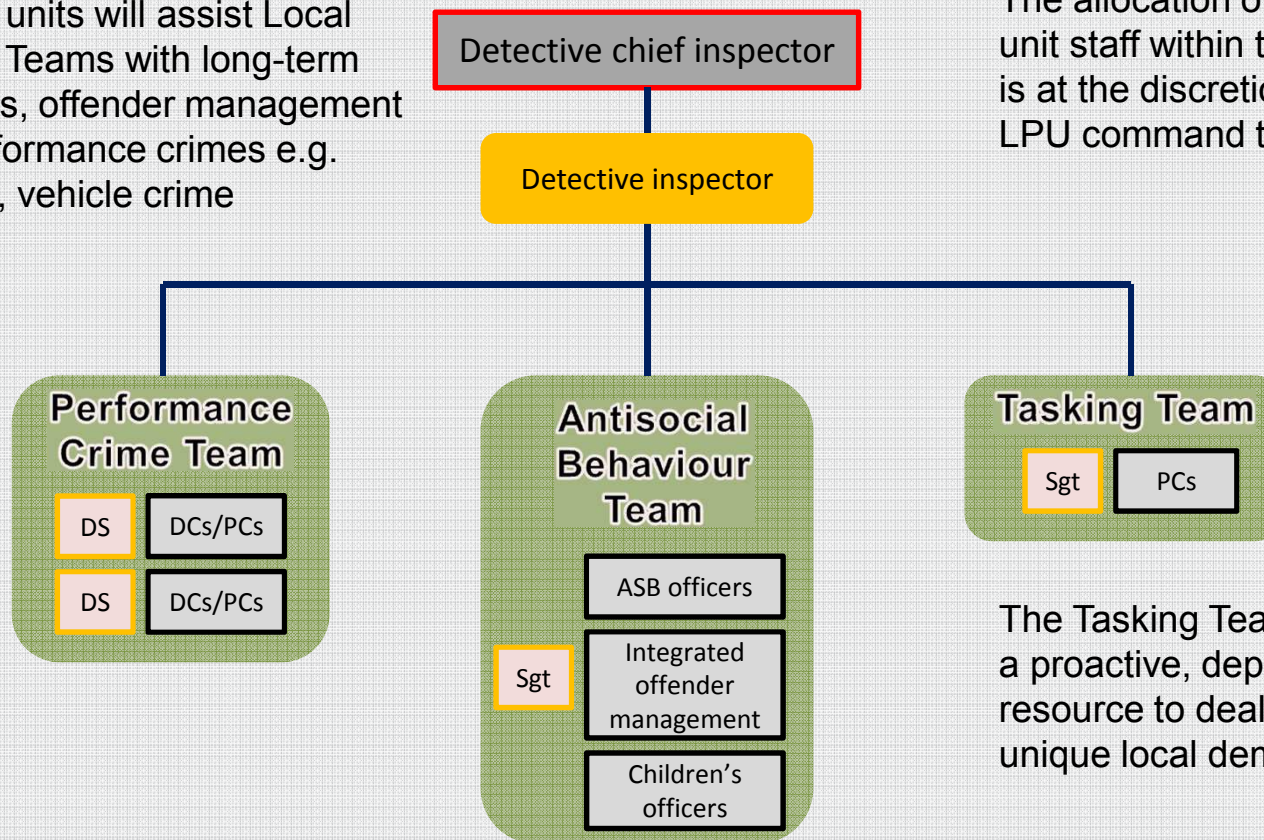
units will assist Local Teams with long-term s, offender management formance crimes e.g. , vehicle crime

Detective chief inspector

Detective inspector

The allocation o unit staff within t is at the discretio LPU command t

Performance Crime Team

DS

DCs/PCs

DS

DCs/PCs

Antisocial Behaviour Team

ASB officers

Sgt

Integrated offender management

Children's officers

Tasking Team

Sgt

PCs

The Tasking Tea a proactive, dep resource to deal unique local den